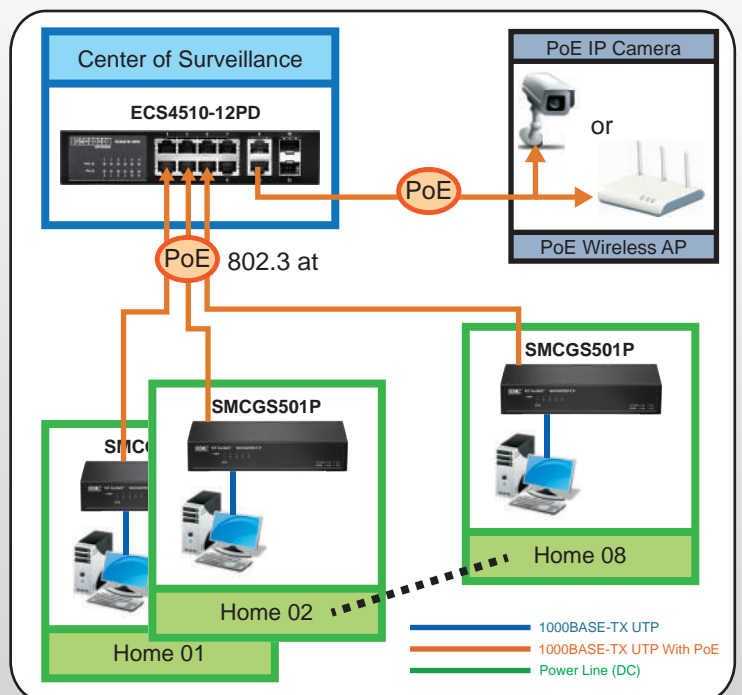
Center of Surveillance

ECS4510-12PD

PoE IP Camera

or

PoE

PoE Wireless AP

PoE 802.3 at

SMCGS501P

SMCGS501P

SMC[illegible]

Home 08

Home 02

Home 01

1000BASE-TX UTP

1000BASE-TX UTP With PoE

Power Line (DC)